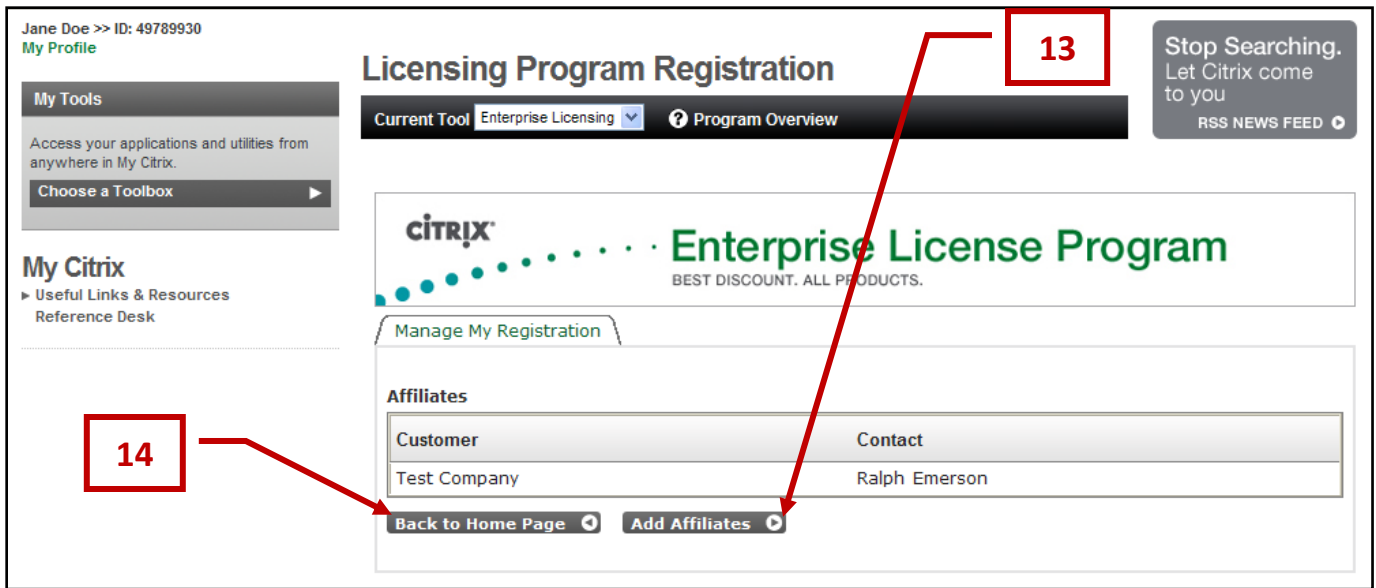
Jane Doe >> ID: 49789930
My Profile

My Tools

Access your applications and utilities from anywhere in My Citrix.

Choose a Toolbox

My Citrix
Useful Links & Resources
Reference Desk

Licensing Program Registration

Current Tool Enterprise Licensing Program Overview

Stop Searching.
Let Citrix come to you
RSS NEWS FEED

13

CITRIX
Enterprise License Program
BEST DISCOUNT. ALL PRODUCTS.

Manage My Registration

Affiliates

| Customer | Contact |
|---|---|
| Test Company | Ralph Emerson |

14

Back to Home Page
Add Affiliates